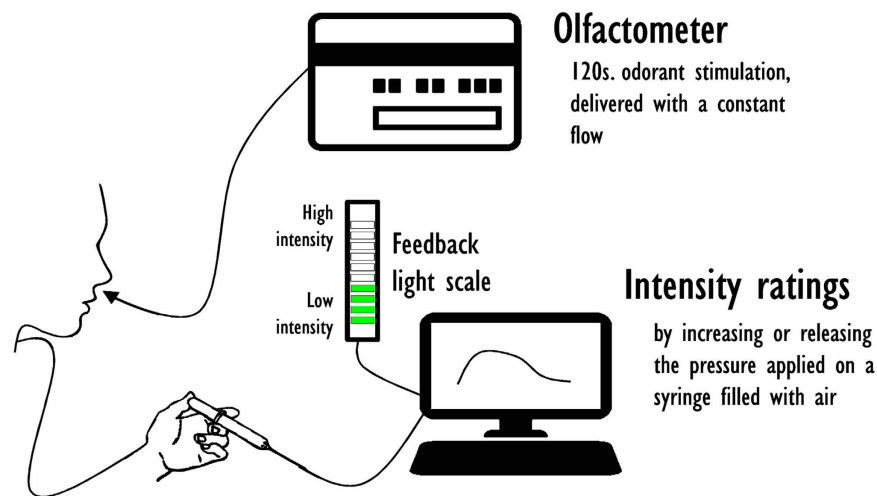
Olfactometer

120s. odorant stimulation, delivered with a constant flow

High intensity

Low intensity

Feedback light scale

Intensity ratings

by increasing or releasing the pressure applied on a syringe filled with air